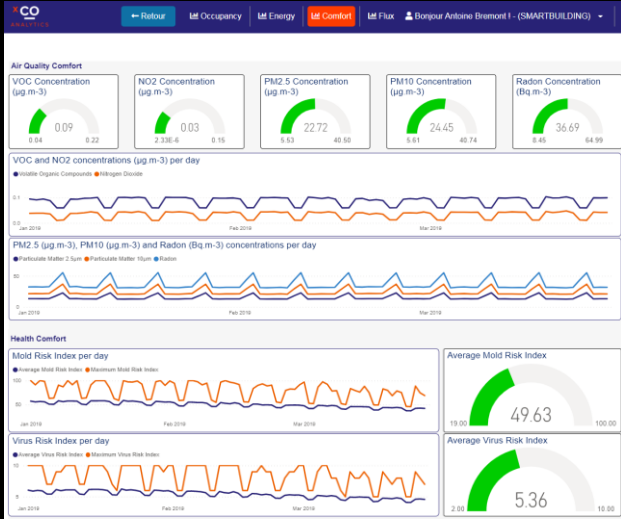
CO ANALYTICS

← Retour | Occupancy | Energy | Comfort | Flux | Bonjour Antoine Bremont ! - (SMARTBUILDING)

Air Quality Comfort

VOC Concentration (µg.m-3)
0.09
0.04 0.22

NO2 Concentration (µg.m-3)
0.03
2.33E-6 0.15

PM2.5 Concentration (µg.m-3)
22.72
5.53 40.50

PM10 Concentration (µg.m-3)
24.45
5.61 40.74

Radon Concentration (Bq.m-3)
36.69
8.45 64.99

VOC and NO2 concentrations (µg.m-3) per day
Volatile Organic Compounds Nitrogen Dioxide
0.2
0.1
0
Jan 2019 Feb 2019 Mar 2019

PM2.5 (µg.m-3), PM10 (µg.m-3) and Radon (Bq.m-3) concentrations per day
Particulate Matter 2.5µm Particulate Matter 10µm Radon
50
25
0
Jan 2019 Feb 2019 Mar 2019

Health Comfort

Mold Risk Index per day
Average Mold Risk Index Maximum Mold Risk Index
100
50
Jan 2019 Feb 2019 Mar 2019

Average Mold Risk Index
49.63
19.00 100.00

Virus Risk Index per day
Average Virus Risk Index Maximum Virus Risk Index
10
5
Jan 2019 Feb 2019 Mar 2019

Average Virus Risk Index
5.36
2.00 10.00